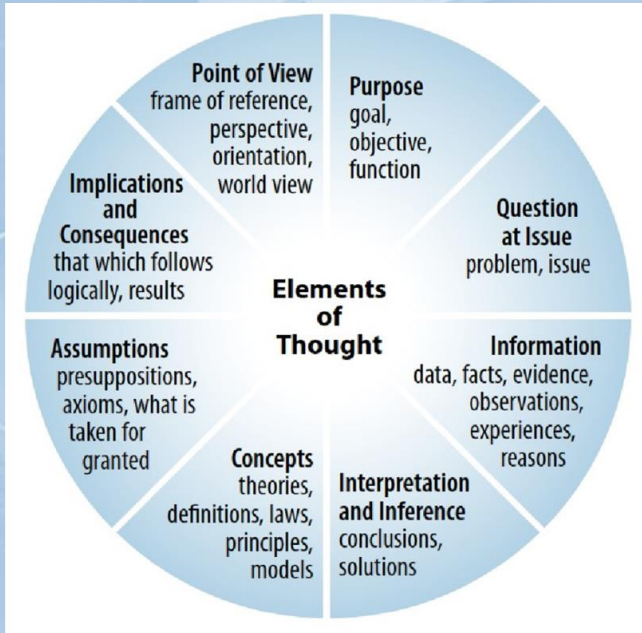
Point of View
frame of reference, perspective, orientation, world view

Purpose
goal, objective, function

Question at Issue
problem, issue

Information
data, facts, evidence, observations, experiences, reasons

Interpretation and Inference
conclusions, solutions

Concepts
theories, definitions, laws, principles, models

Assumptions
presuppositions, axioms, what is taken for granted

Implications and Consequences
that which follows logically, results

Elements of Thought